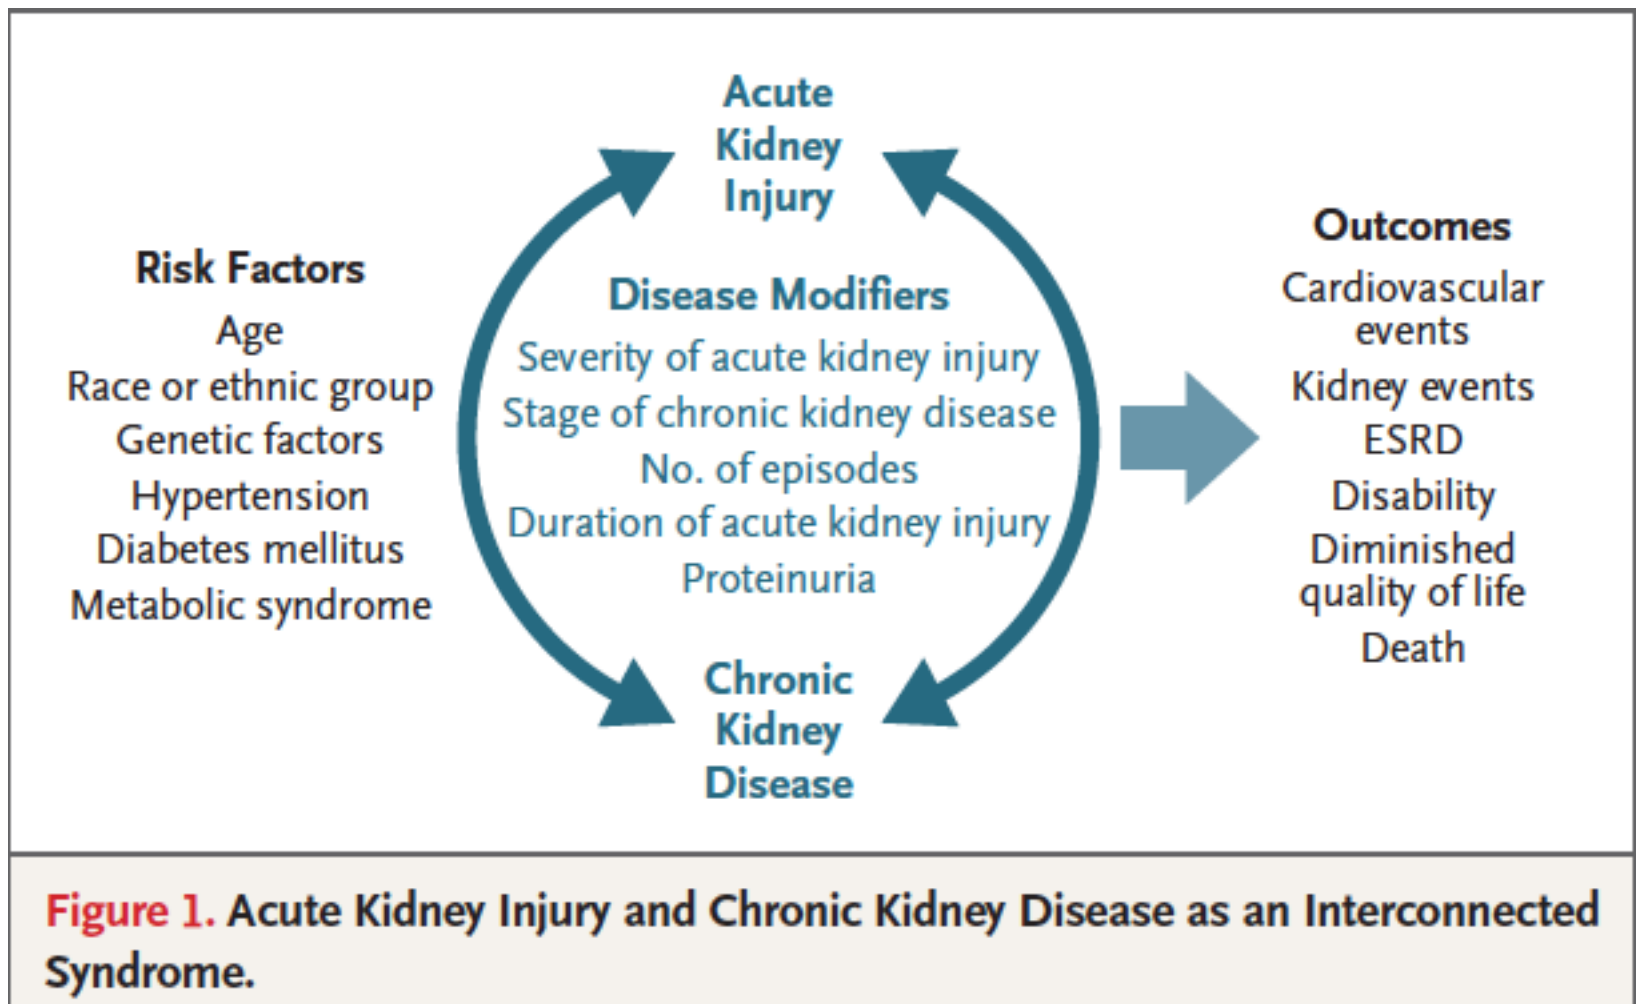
Risk Factors
Age
Race or ethnic group
Genetic factors
Hypertension
Diabetes mellitus
Metabolic syndrome

Acute Kidney Injury

Disease Modifiers
Severity of acute kidney injury
Stage of chronic kidney disease
No. of episodes
Duration of acute kidney injury
Proteinuria

Chronic Kidney Disease

Outcomes
Cardiovascular events
Kidney events
ESRD
Disability
Diminished quality of life
Death

Figure 1. Acute Kidney Injury and Chronic Kidney Disease as an Interconnected Syndrome.